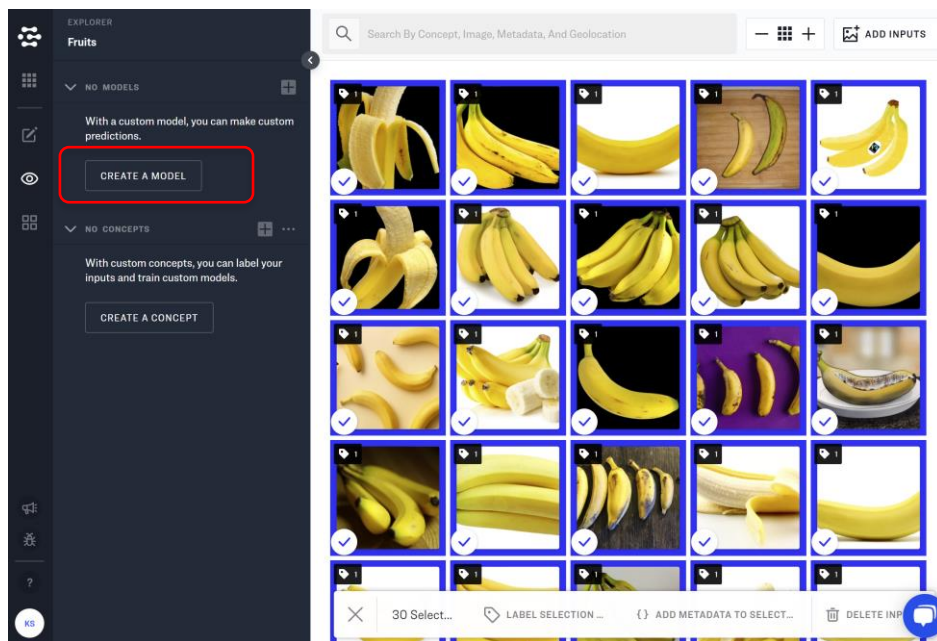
EXPLORER
Fruits

NO MODELS

With a custom model, you can make custom predictions.

CREATE A MODEL

NO CONCEPTS

With custom concepts, you can label your inputs and train custom models.

CREATE A CONCEPT

?

KS

Search By Concept, Image, Metadata, And Geolocation

ADD INPUTS

1 1 1 1 1
1 1 1 1 1
1 1 1 1 1
1 1 1 1 1
1 1 1 1 1

30 Select...

LABEL SELECTION ...

{} ADD METADATA TO SELECT...

DELETE INP